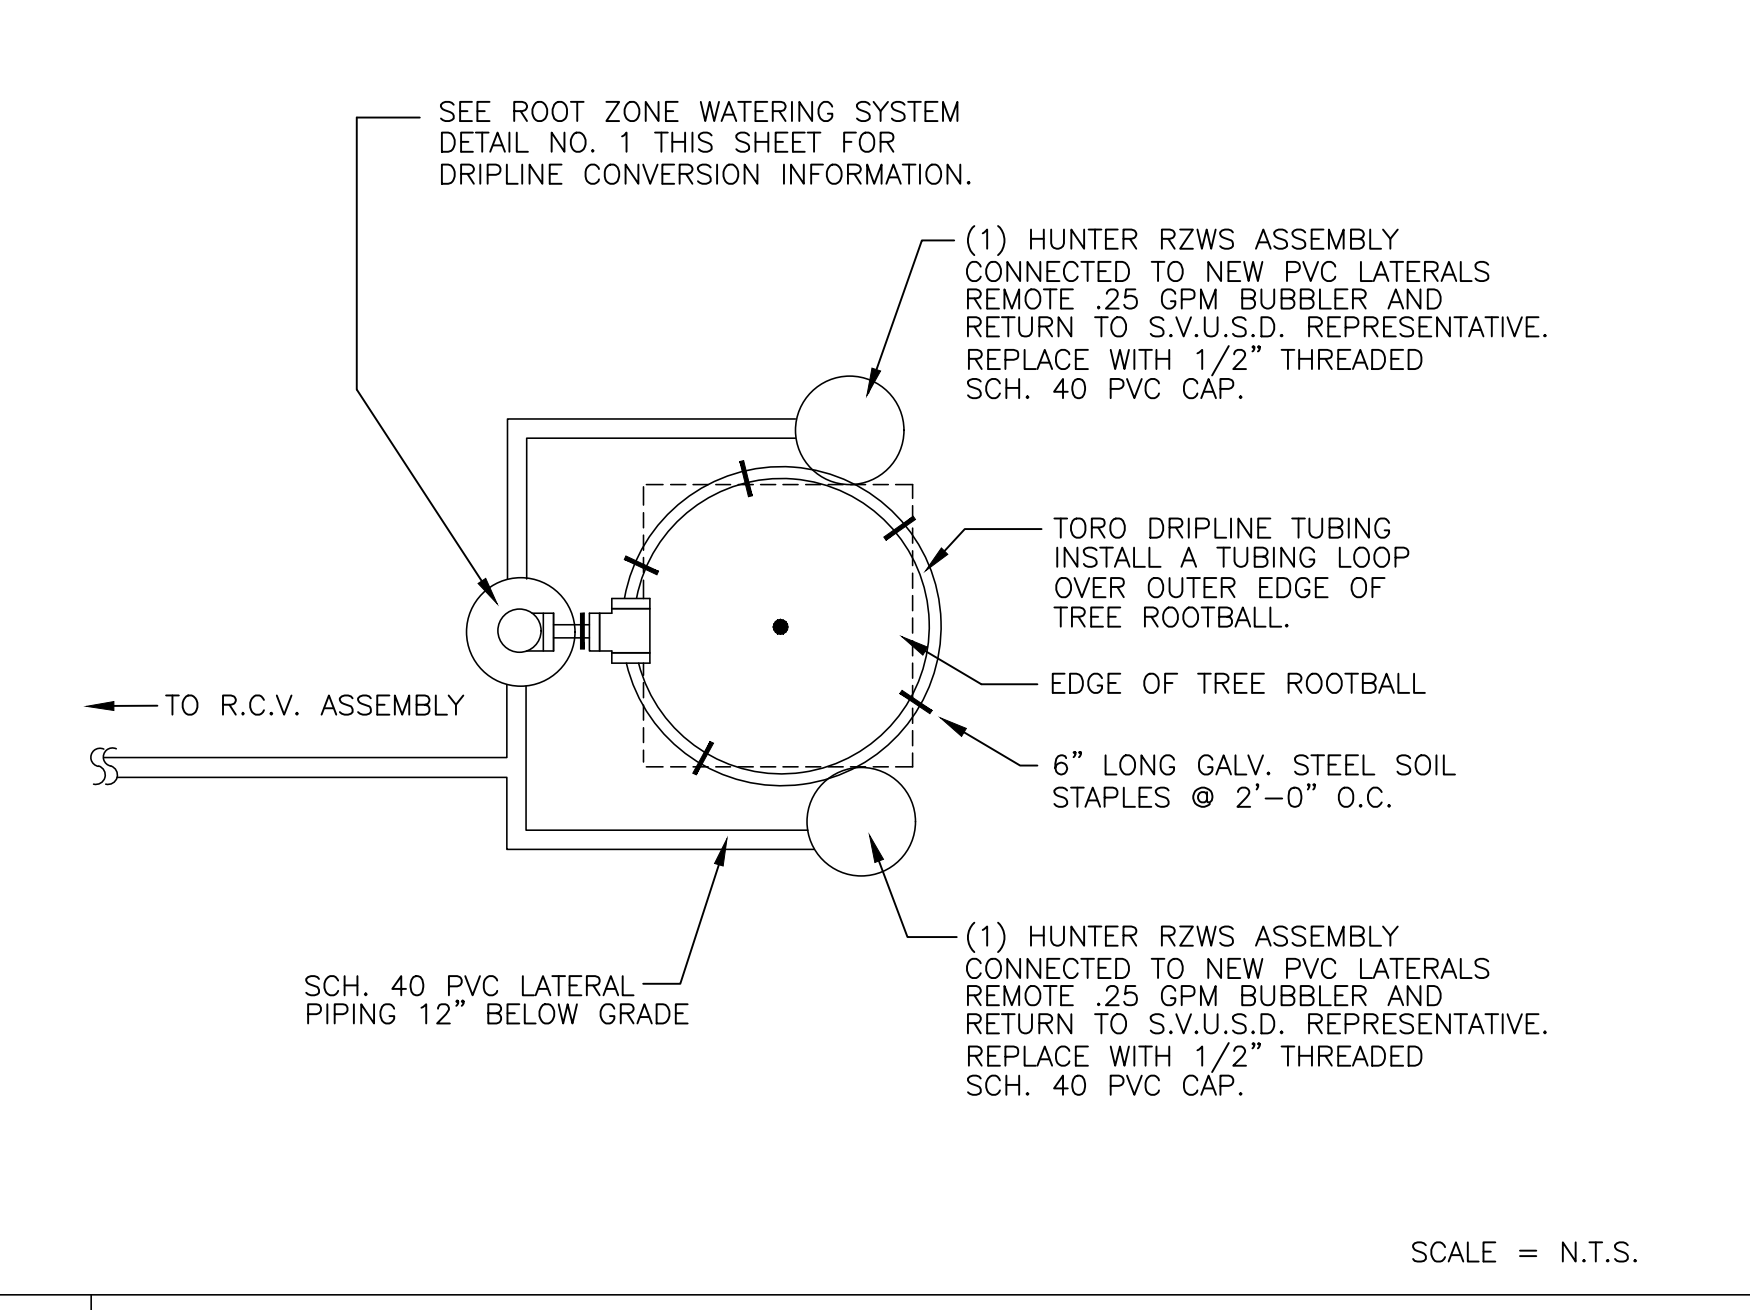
SEE ROOT ZONE WATERING SYSTEM DETAIL NO. 1 THIS SHEET FOR DRIPLINE CONVERSION INFORMATION.

(1) HUNTER RZWS ASSEMBLY CONNECTED TO NEW PVC LATERALS REMOTE .25 GPM BUBBLER AND RETURN TO S.V.U.S.D. REPRESENTATIVE. REPLACE WITH 1/2" THREADED SCH. 40 PVC CAP.

TORO DRIPLINE TUBING INSTALL A TUBING LOOP OVER OUTER EDGE OF TREE ROOTBALL.

EDGE OF TREE ROOTBALL

TO R.C.V. ASSEMBLY

6" LONG GALV. STEEL SOIL STAPLES @ 2'-0" O.C.

(1) HUNTER RZWS ASSEMBLY CONNECTED TO NEW PVC LATERALS REMOTE .25 GPM BUBBLER AND RETURN TO S.V.U.S.D. REPRESENTATIVE. REPLACE WITH 1/2" THREADED SCH. 40 PVC CAP.

SCH. 40 PVC LATERAL PIPING 12" BELOW GRADE

SCALE = N.T.S.